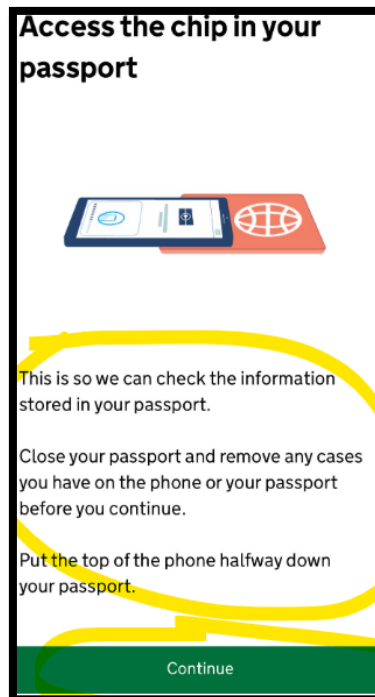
Access the chip in your passport

This is so we can check the information stored in your passport.

Close your passport and remove any cases you have on the phone or your passport before you continue.

Put the top of the phone halfway down your passport.

Continue